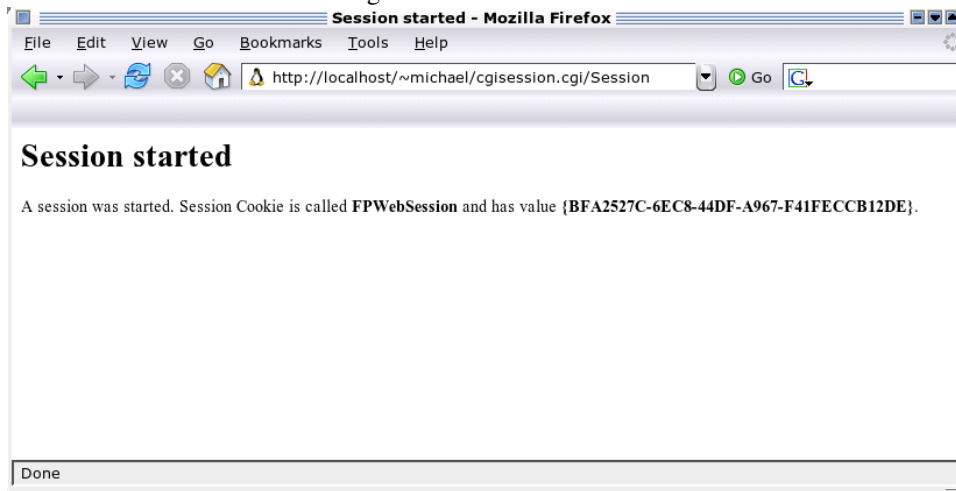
Session started - Mozilla Firefox

File Edit View Go Bookmarks Tools Help

http://localhost/~michael/cgisession.cgi/Session

Go

# Session started

A session was started. Session Cookie is called **FPWebSession** and has value **{BFA2527C-6EC8-44DF-A967-F41FECCB12DE}**.

Done